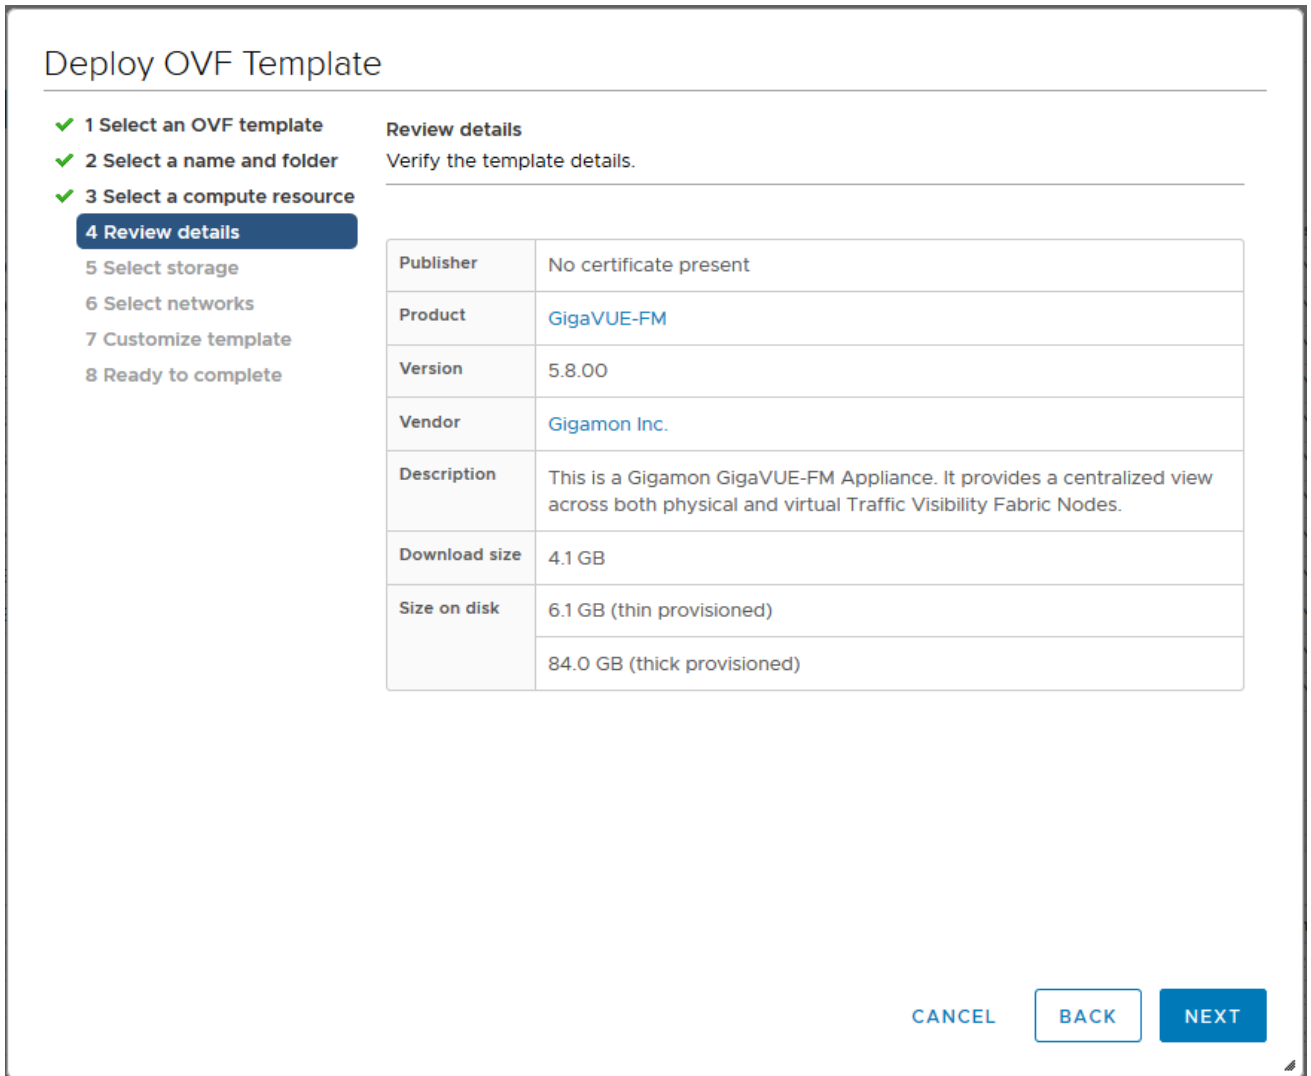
Deploy OVF Template

1 Select an OVF template
2 Select a name and folder
3 Select a compute resource
4 Review details
5 Select storage
6 Select networks
7 Customize template
8 Ready to complete

Review details
Verify the template details.

| Publisher | No certificate present |
|---|---|
| Product | GigaVUE-FM |
| Version | 5.8.00 |
| Vendor | Gigamon Inc. |
| Description | This is a Gigamon GigaVUE-FM Appliance. It provides a centralized view across both physical and virtual Traffic Visibility Fabric Nodes. |
| Download size | 4.1 GB |
| Size on disk | 6.1 GB (thin provisioned) |
| | 84.0 GB (thick provisioned) |

CANCEL BACK NEXT